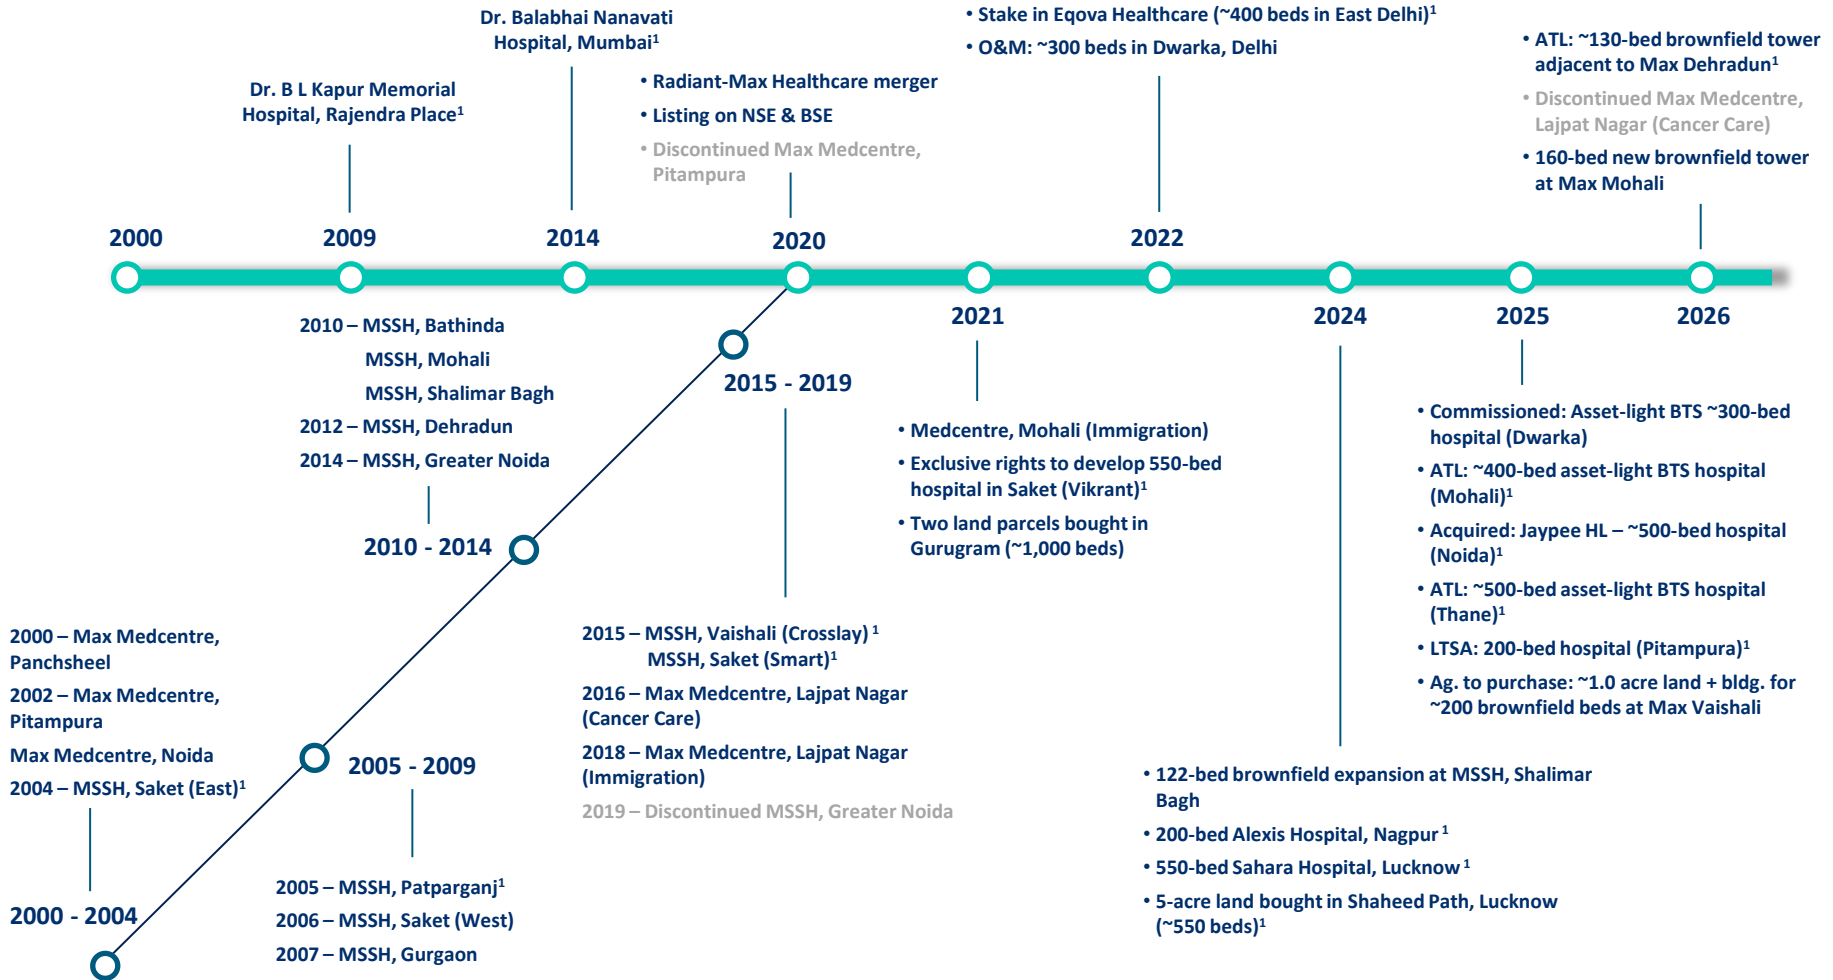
Dr. Balabhai Nanavati Hospital, Mumbai$^1$

• Stake in Eqova Healthcare (~400 beds in East Delhi)$^1$
• O&M: ~300 beds in Dwarka, Delhi

• ATL: ~130-bed brownfield tower adjacent to Max Dehradun$^1$
• Discontinued Max Medcentre, Lajpat Nagar (Cancer Care)
• 160-bed new brownfield tower at Max Mohali

Dr. B L Kapur Memorial Hospital, Rajendra Place$^1$

• Radiant-Max Healthcare merger
• Listing on NSE & BSE
• Discontinued Max Medcentre, Pitampura

2000
2009
2014
2020
2022
2021
2024
2025
2026

2010 – MSSH, Bathinda
MSSH, Mohali
MSSH, Shalimar Bagh
2012 – MSSH, Dehradun
2014 – MSSH, Greater Noida

2015 - 2019

• Medcentre, Mohali (Immigration)
• Exclusive rights to develop 550-bed hospital in Saket (Vikrant)$^1$
• Two land parcels bought in Gurugram (~1,000 beds)

• Commissioned: Asset-light BTS ~300-bed hospital (Dwarka)
• ATL: ~400-bed asset-light BTS hospital (Mohali)$^1$
• Acquired: Jaypee HL – ~500-bed hospital (Noida)$^1$
• ATL: ~500-bed asset-light BTS hospital (Thane)$^1$
• LTSA: 200-bed hospital (Pitampura)$^1$
• Ag. to purchase: ~1.0 acre land + bldg. for ~200 brownfield beds at Max Vaishali

2010 - 2014

2000 – Max Medcentre, Panchsheel
2002 – Max Medcentre, Pitampura
Max Medcentre, Noida
2004 – MSSH, Saket (East)$^1$

2015 – MSSH, Vaishali (Crosslay) $^1$
MSSH, Saket (Smart)$^1$
2016 – Max Medcentre, Lajpat Nagar (Cancer Care)
2018 – Max Medcentre, Lajpat Nagar (Immigration)
2019 – Discontinued MSSH, Greater Noida

2005 - 2009

• 122-bed brownfield expansion at MSSH, Shalimar Bagh
• 200-bed Alexis Hospital, Nagpur $^1$
• 550-bed Sahara Hospital, Lucknow $^1$
• 5-acre land bought in Shaheed Path, Lucknow (~550 beds)$^1$

2000 - 2004

2005 – MSSH, Patparganj$^1$
2006 – MSSH, Saket (West)
2007 – MSSH, Gurgaon